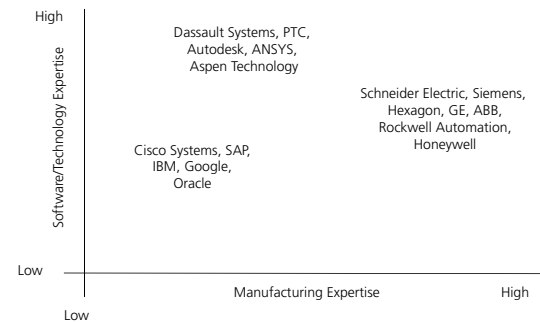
High

Software/Technology Expertise

Dassault Systems, PTC, Autodesk, ANSYS, Aspen Technology

Schneider Electric, Siemens, Hexagon, GE, ABB, Rockwell Automation, Honeywell

Cisco Systems, SAP, IBM, Google, Oracle

Low

Manufacturing Expertise

High

Low